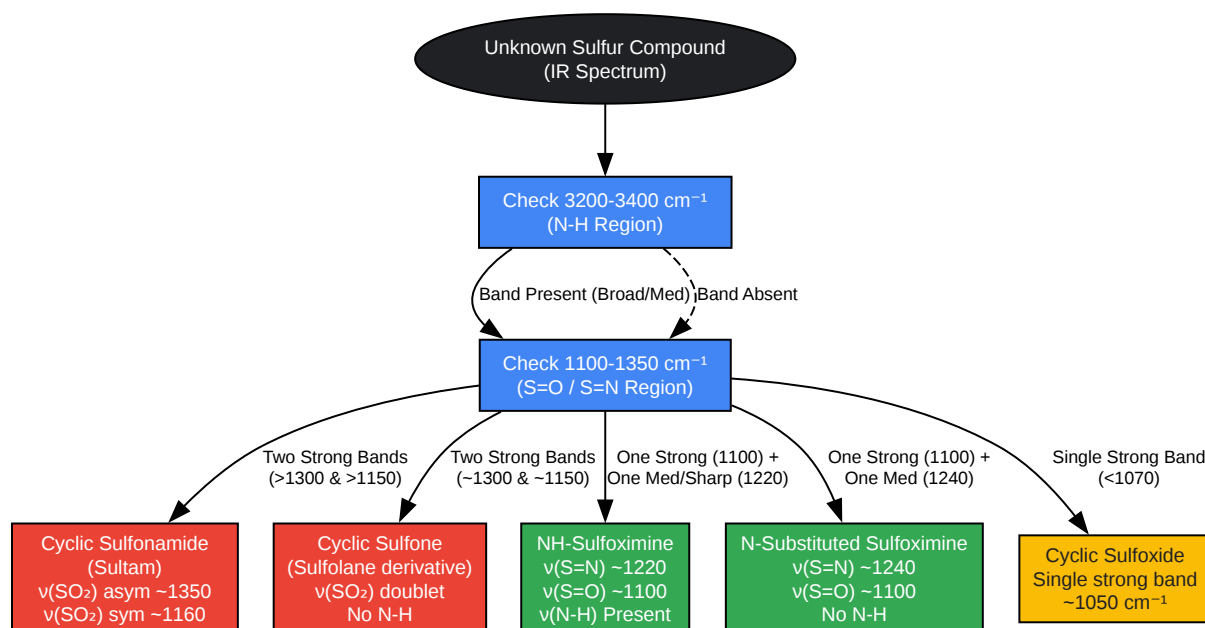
Unknown Sulfur Compound
(IR Spectrum)

Check 3200-3400 cm$^{-1}$
(N-H Region)

Band Present (Broad/Med)

Band Absent

Check 1100-1350 cm$^{-1}$
(S=O / S=N Region)

Two Strong Bands
(>1300 & >1150)

Two Strong Bands
(~1300 & ~1150)

One Strong (1100) +
One Med/Sharp (1220)

One Strong (1100) +
One Med (1240)

Single Strong Band
(<1070)

Cyclic Sulfonamide
(Sultam)
ν($SO_2$) asym ~1350
ν($SO_2$) sym ~1160

Cyclic Sulfone
(Sulfolane derivative)
ν($SO_2$) doublet
No N-H

NH-Sulfoximine
ν(S=N) ~1220
ν(S=O) ~1100
ν(N-H) Present

N-Substituted Sulfoximine
ν(S=N) ~1240
ν(S=O) ~1100
No N-H

Cyclic Sulfoxide
Single strong band
~1050 cm$^{-1}$